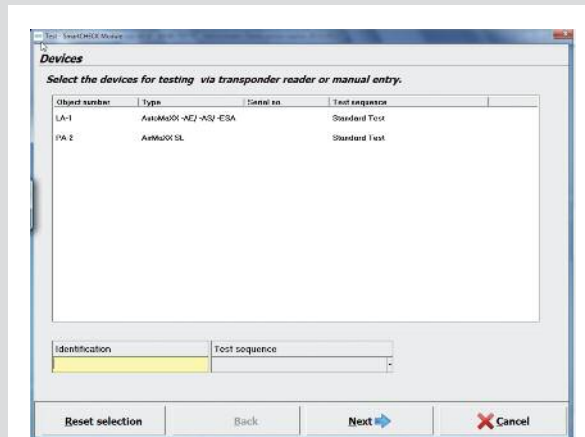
Test - SmartCHECK Module

Devices

Select the devices for testing via transponder reader or manual entry.

| Object number | Type | Serial no. | Test sequence |
|---|---|---|---|
| LA-1 | AutoMaXX -AE/ -AS/ -ESA | | Standard Test |
| PA 2 | AirMaXX SL | | Standard Test |

| Identification | Test sequence |
|---|---|
| | |

Reset selection

Back

Next

Cancel